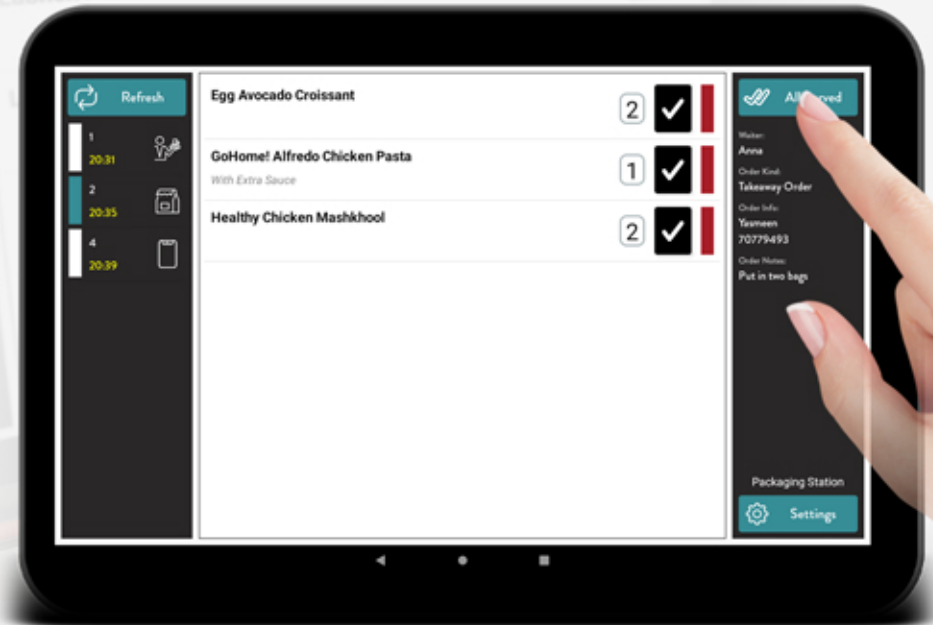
Refresh

1
20:31

2
20:35

4
20:39

Egg Avocado Croissant
2

GoHome! Alfredo Chicken Pasta
With Extra Sauce
1

Healthy Chicken Mashkhool
2

All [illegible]rved

Waiter:
Anna

Order Kind:
Takeaway Order

Order Info:
Yasmeen
70779493

Order Notes:
Put in two bags

Packaging Station

Settings